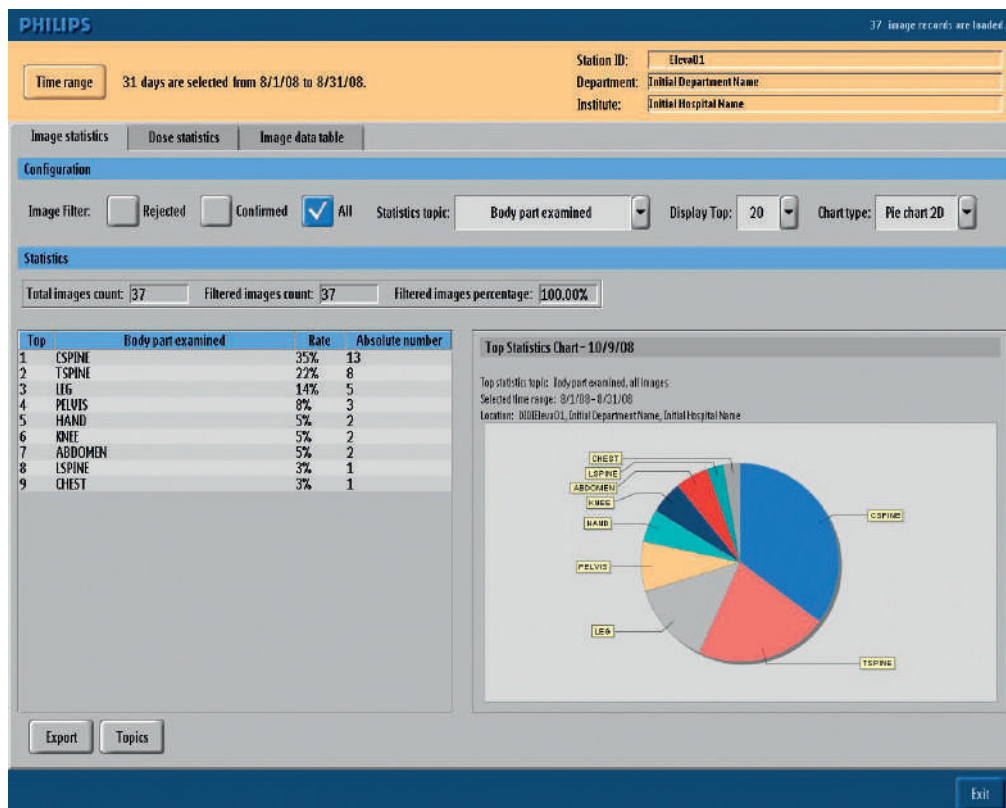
PHILIPS

37 image records are loaded.

Time range

31 days are selected from 8/1/08 to 8/31/08.

Station ID: Eleva01
Department: Initial Department Name
Institute: Initial Hospital Name

Image statistics | Dose statistics | Image data table

Configuration

Image Filter: Rejected Confirmed All Statistics topic: Body part examined Display Top: 20 Chart type: Pie chart 2D

Statistics

Total images count: 37 Filtered images count: 37 Filtered images percentage: 100.00%

| Top | Body part examined | Rate | Absolute number |
|---|---|---|---|
| 1 | CSPINE | 35% | 13 |
| 2 | TSPINE | 22% | 8 |
| 3 | LEG | 14% | 5 |
| 4 | PELVIS | 8% | 3 |
| 5 | HAND | 5% | 2 |
| 6 | KNEE | 5% | 2 |
| 7 | ABDOMEN | 5% | 2 |
| 8 | LSPINE | 3% | 1 |
| 9 | CHEST | 3% | 1 |

Top Statistics Chart - 10/9/08

Top statistic topic: Body part examined, all images
Selected time range: 8/1/08 - 8/31/08
Location: DIDIEleva01, Initial Department Name, Initial Hospital Name

CHEST
LSPINE
ABDOMEN
KNEE
HAND
PELVIS
LEG
CSPINE
TSPINE

Export Topics

Exit